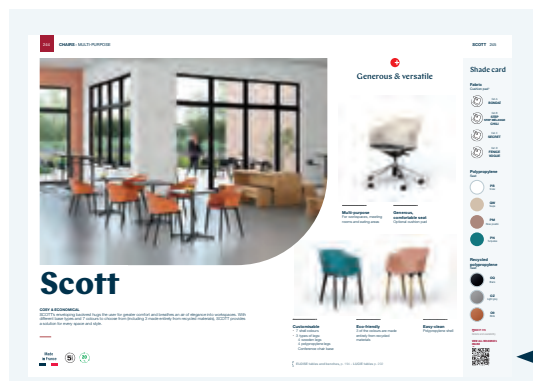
300 CHAIRS · MULTI-PURPOSE

SCOTT 301

Generous & versatile

Shade card

Fabric
Cushion pad

Polypropylene
Seat

Recycled polypropylene
Seat

Multi-purpose
For workspaces, meeting rooms and eating areas

Generous, comfortable seat
Optional cushion pad

Scott

COSY & ECONOMICAL

SCOTT's enveloping backrest hugs the user for greater comfort and breathes an air of elegance into workspaces. With different base types and 7 colours to choose from (including 3 made entirely from recycled materials), SCOTT provides a solution for every space and style.

Made in France

Customisable
7 shell colours
3 types of legs
4 wooden legs
4 polypropylene legs
Cantilever chair base

Eco-friendly
3 of the colours are made entirely from recycled materials

Easy clean
Polypropylene shell

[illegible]